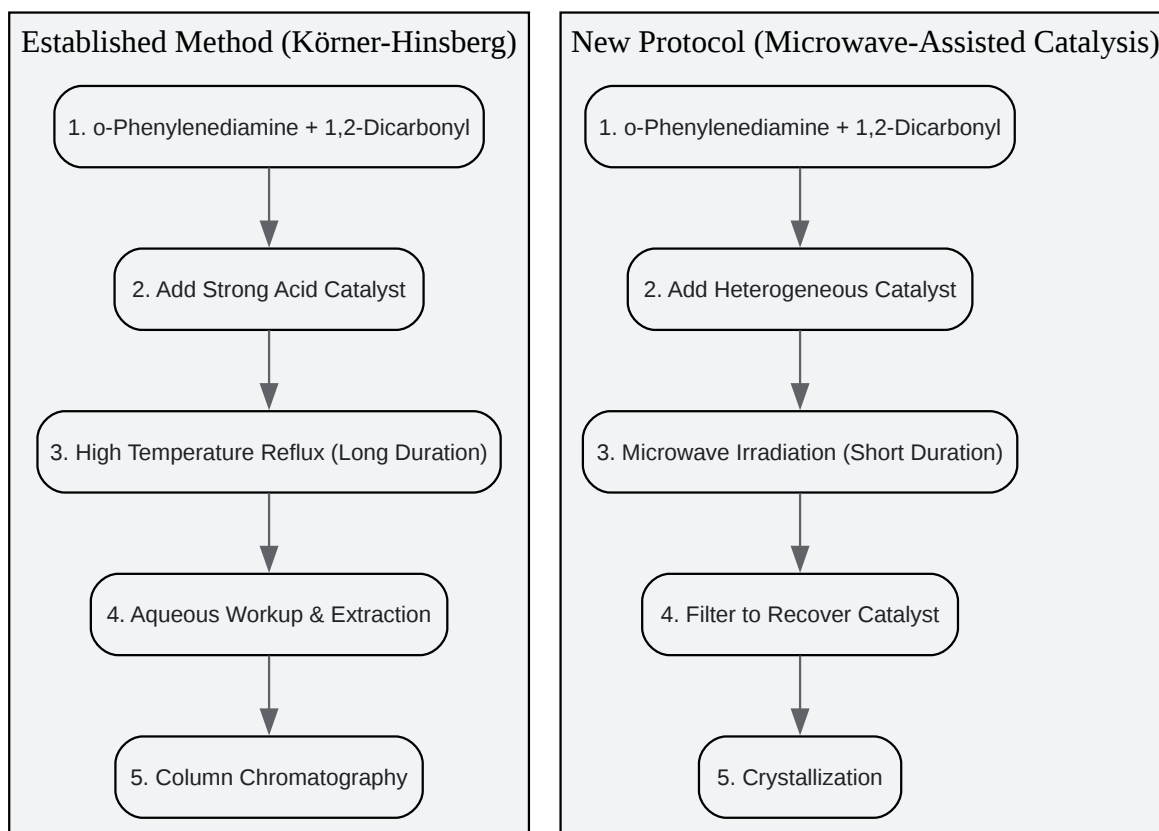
Established Method (Körner-Hinsberg)

1. o-Phenylenediamine + 1,2-Dicarbonyl

2. Add Strong Acid Catalyst

3. High Temperature Reflux (Long Duration)

4. Aqueous Workup & Extraction

5. Column Chromatography

New Protocol (Microwave-Assisted Catalysis)

1. o-Phenylenediamine + 1,2-Dicarbonyl

2. Add Heterogeneous Catalyst

3. Microwave Irradiation (Short Duration)

4. Filter to Recover Catalyst

5. Crystallization